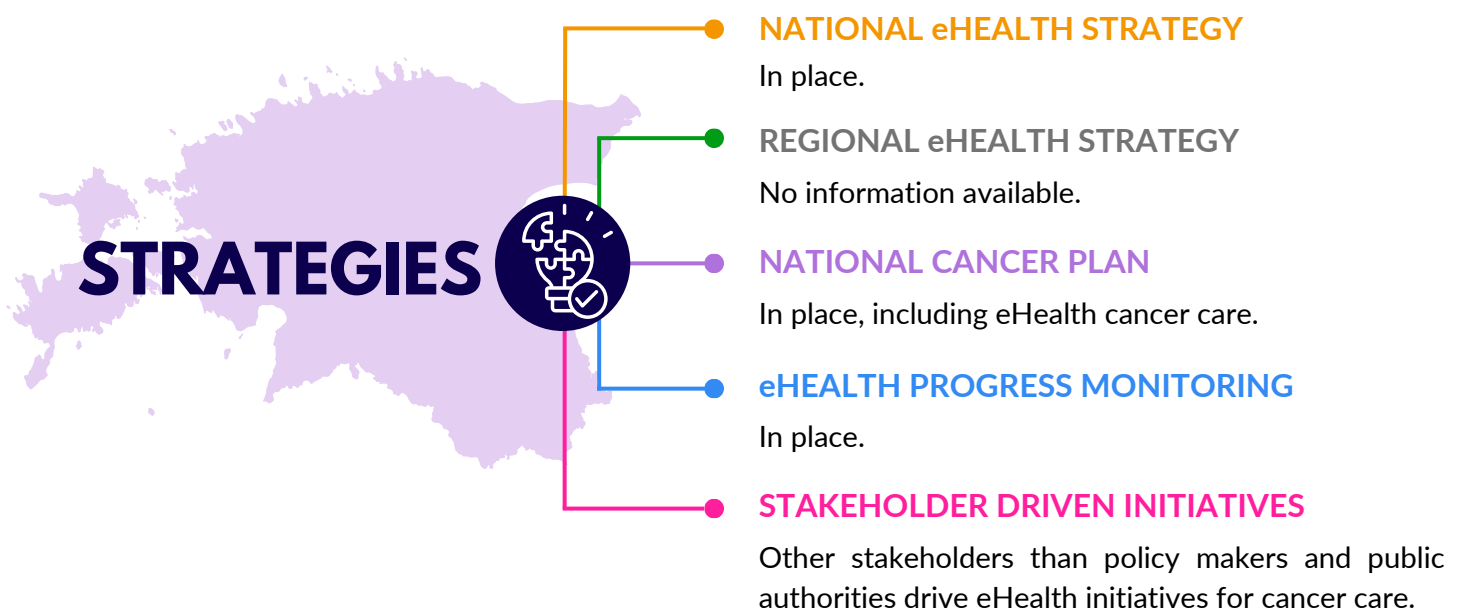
STRATEGIES

NATIONAL eHEALTH STRATEGY

In place.

REGIONAL eHEALTH STRATEGY

No information available.

NATIONAL CANCER PLAN

In place, including eHealth cancer care.

eHEALTH PROGRESS MONITORING

In place.

STAKEHOLDER DRIVEN INITIATIVES

Other stakeholders than policy makers and public authorities drive eHealth initiatives for cancer care.